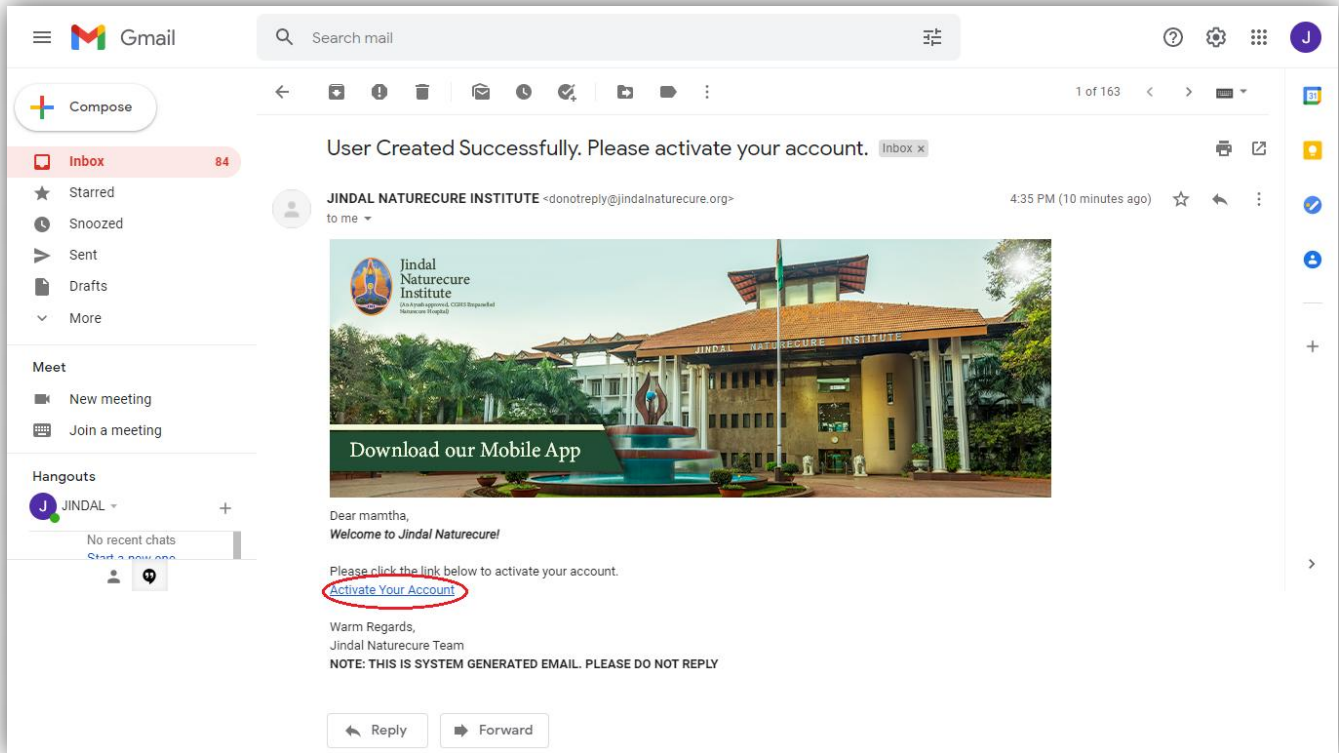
Gmail

Search mail

J

Compose

Inbox 84

Starred

Snoozed

Sent

Drafts

More

Meet

New meeting

Join a meeting

Hangouts

J JINDAL

No recent chats

Start a new one

1 of 163

User Created Successfully. Please activate your account. Inbox ×

JINDAL NATURECURE INSTITUTE <donotreply@jindalnaturecure.org>

to me

4:35 PM (10 minutes ago)

Jindal Naturecure Institute

(An Ayush approved, CGHS Empanelled Naturecure Hospital)

JINDAL NATURECURE INSTITUTE

Download our Mobile App

Dear mamtha,

*Welcome to Jindal Naturecure!*

Please click the link below to activate your account.

Activate Your Account

Warm Regards,

Jindal Naturecure Team

**NOTE: THIS IS SYSTEM GENERATED EMAIL. PLEASE DO NOT REPLY**

Reply

Forward